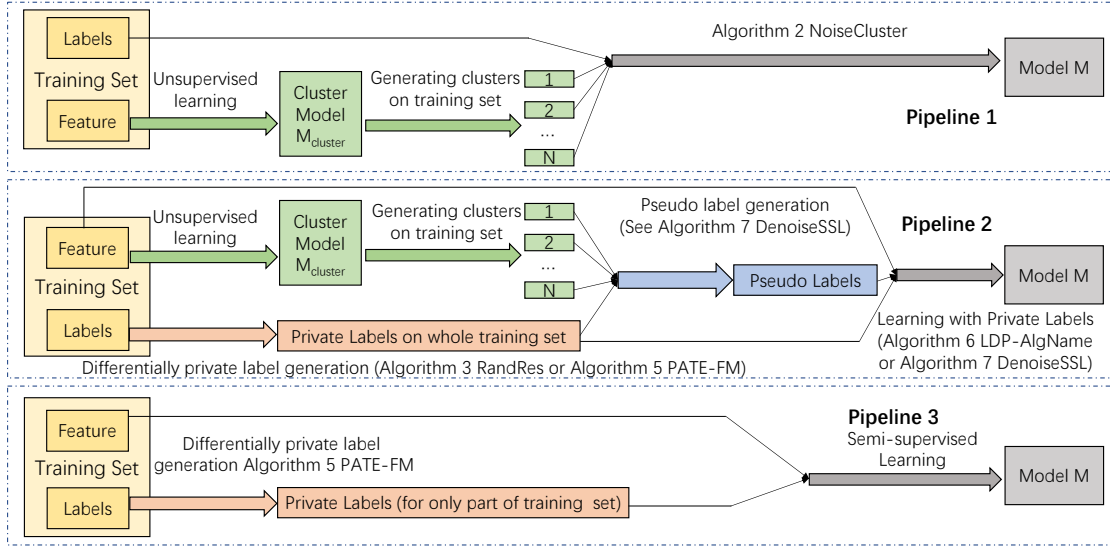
Labels

Training Set

Feature

Unsupervised learning

Cluster Model $M_{cluster}$

Generating clusters on training set

1

2

...

N

Algorithm 2 NoiseCluster

Model M

Pipeline 1

Feature

Training Set

Labels

Unsupervised learning

Cluster Model $M_{cluster}$

Generating clusters on training set

1

2

...

N

Pseudo label generation (See Algorithm 7 DenoiseSSL)

Pseudo Labels

Pipeline 2

Model M

Private Labels on whole training set

Learning with Private Labels (Algorithm 6 LDP-AlgName or Algorithm 7 DenoiseSSL)

Differentially private label generation (Algorithm 3 RandRes or Algorithm 5 PATE-FM)

Feature

Training Set

Labels

Differentially private label generation Algorithm 5 PATE-FM

Private Labels (for only part of training set)

Pipeline 3

Semi-supervised Learning

Model M